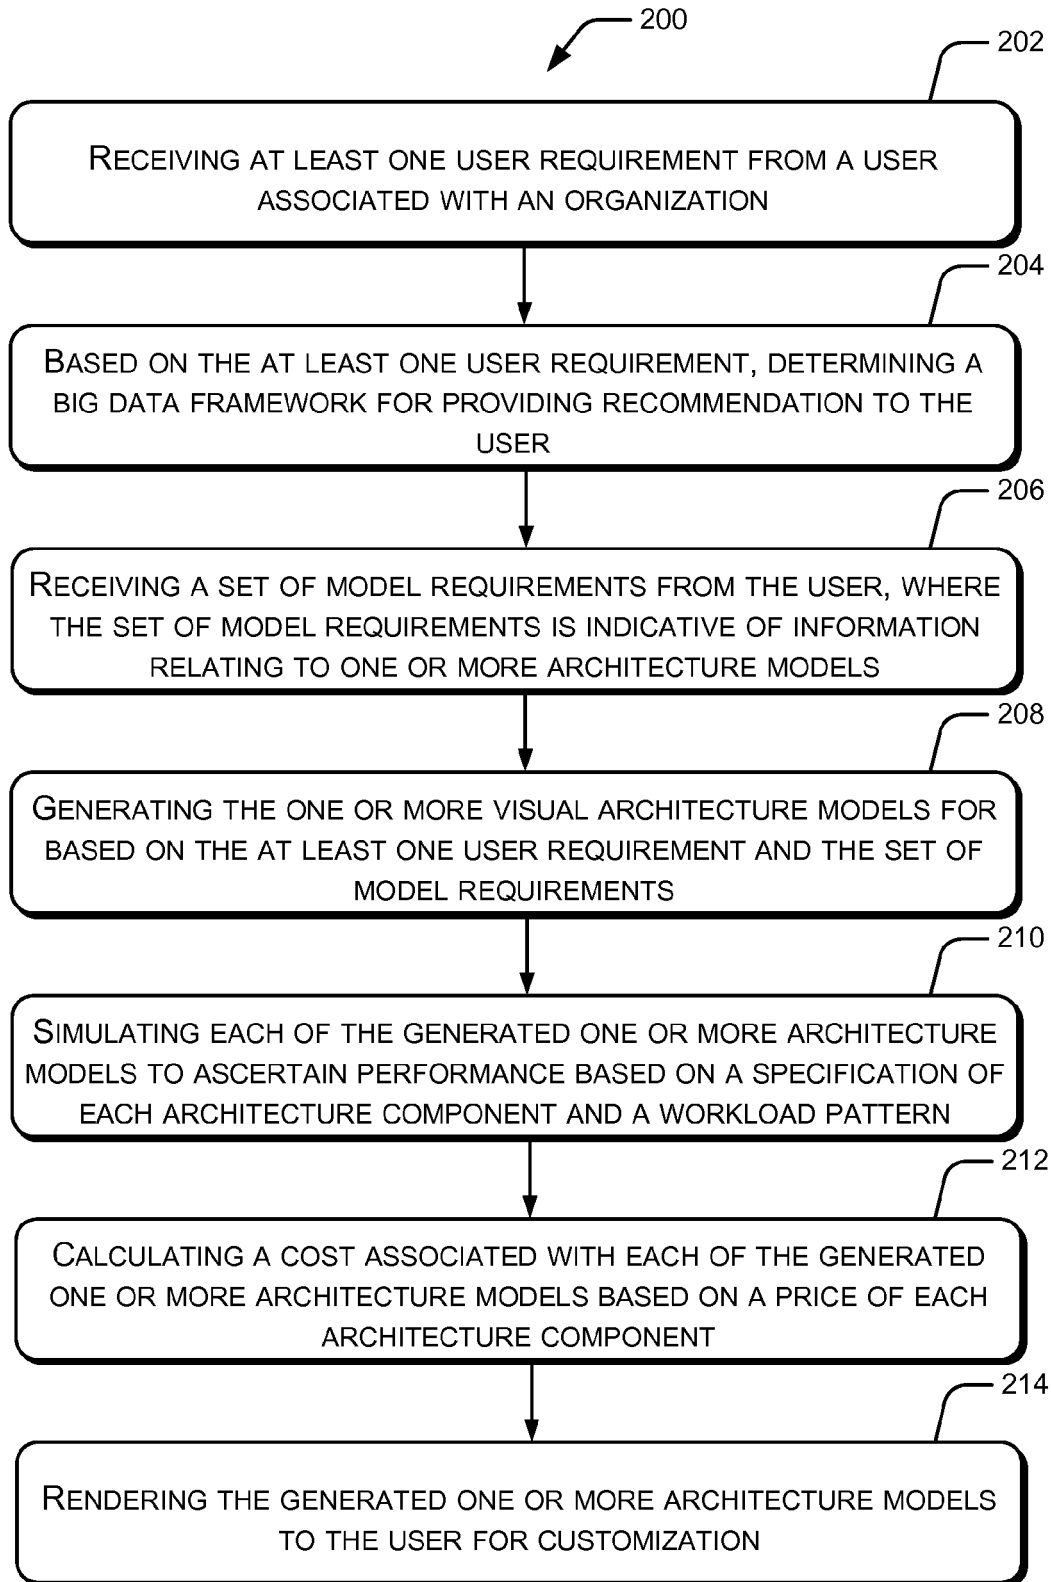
200

202

Receiving at least one user requirement from a user associated with an organization

204

Based on the at least one user requirement, determining a big data framework for providing recommendation to the user

206

Receiving a set of model requirements from the user, where the set of model requirements is indicative of information relating to one or more architecture models

208

Generating the one or more visual architecture models for based on the at least one user requirement and the set of model requirements

210

Simulating each of the generated one or more architecture models to ascertain performance based on a specification of each architecture component and a workload pattern

212

Calculating a cost associated with each of the generated one or more architecture models based on a price of each architecture component

214

Rendering the generated one or more architecture models to the user for customization